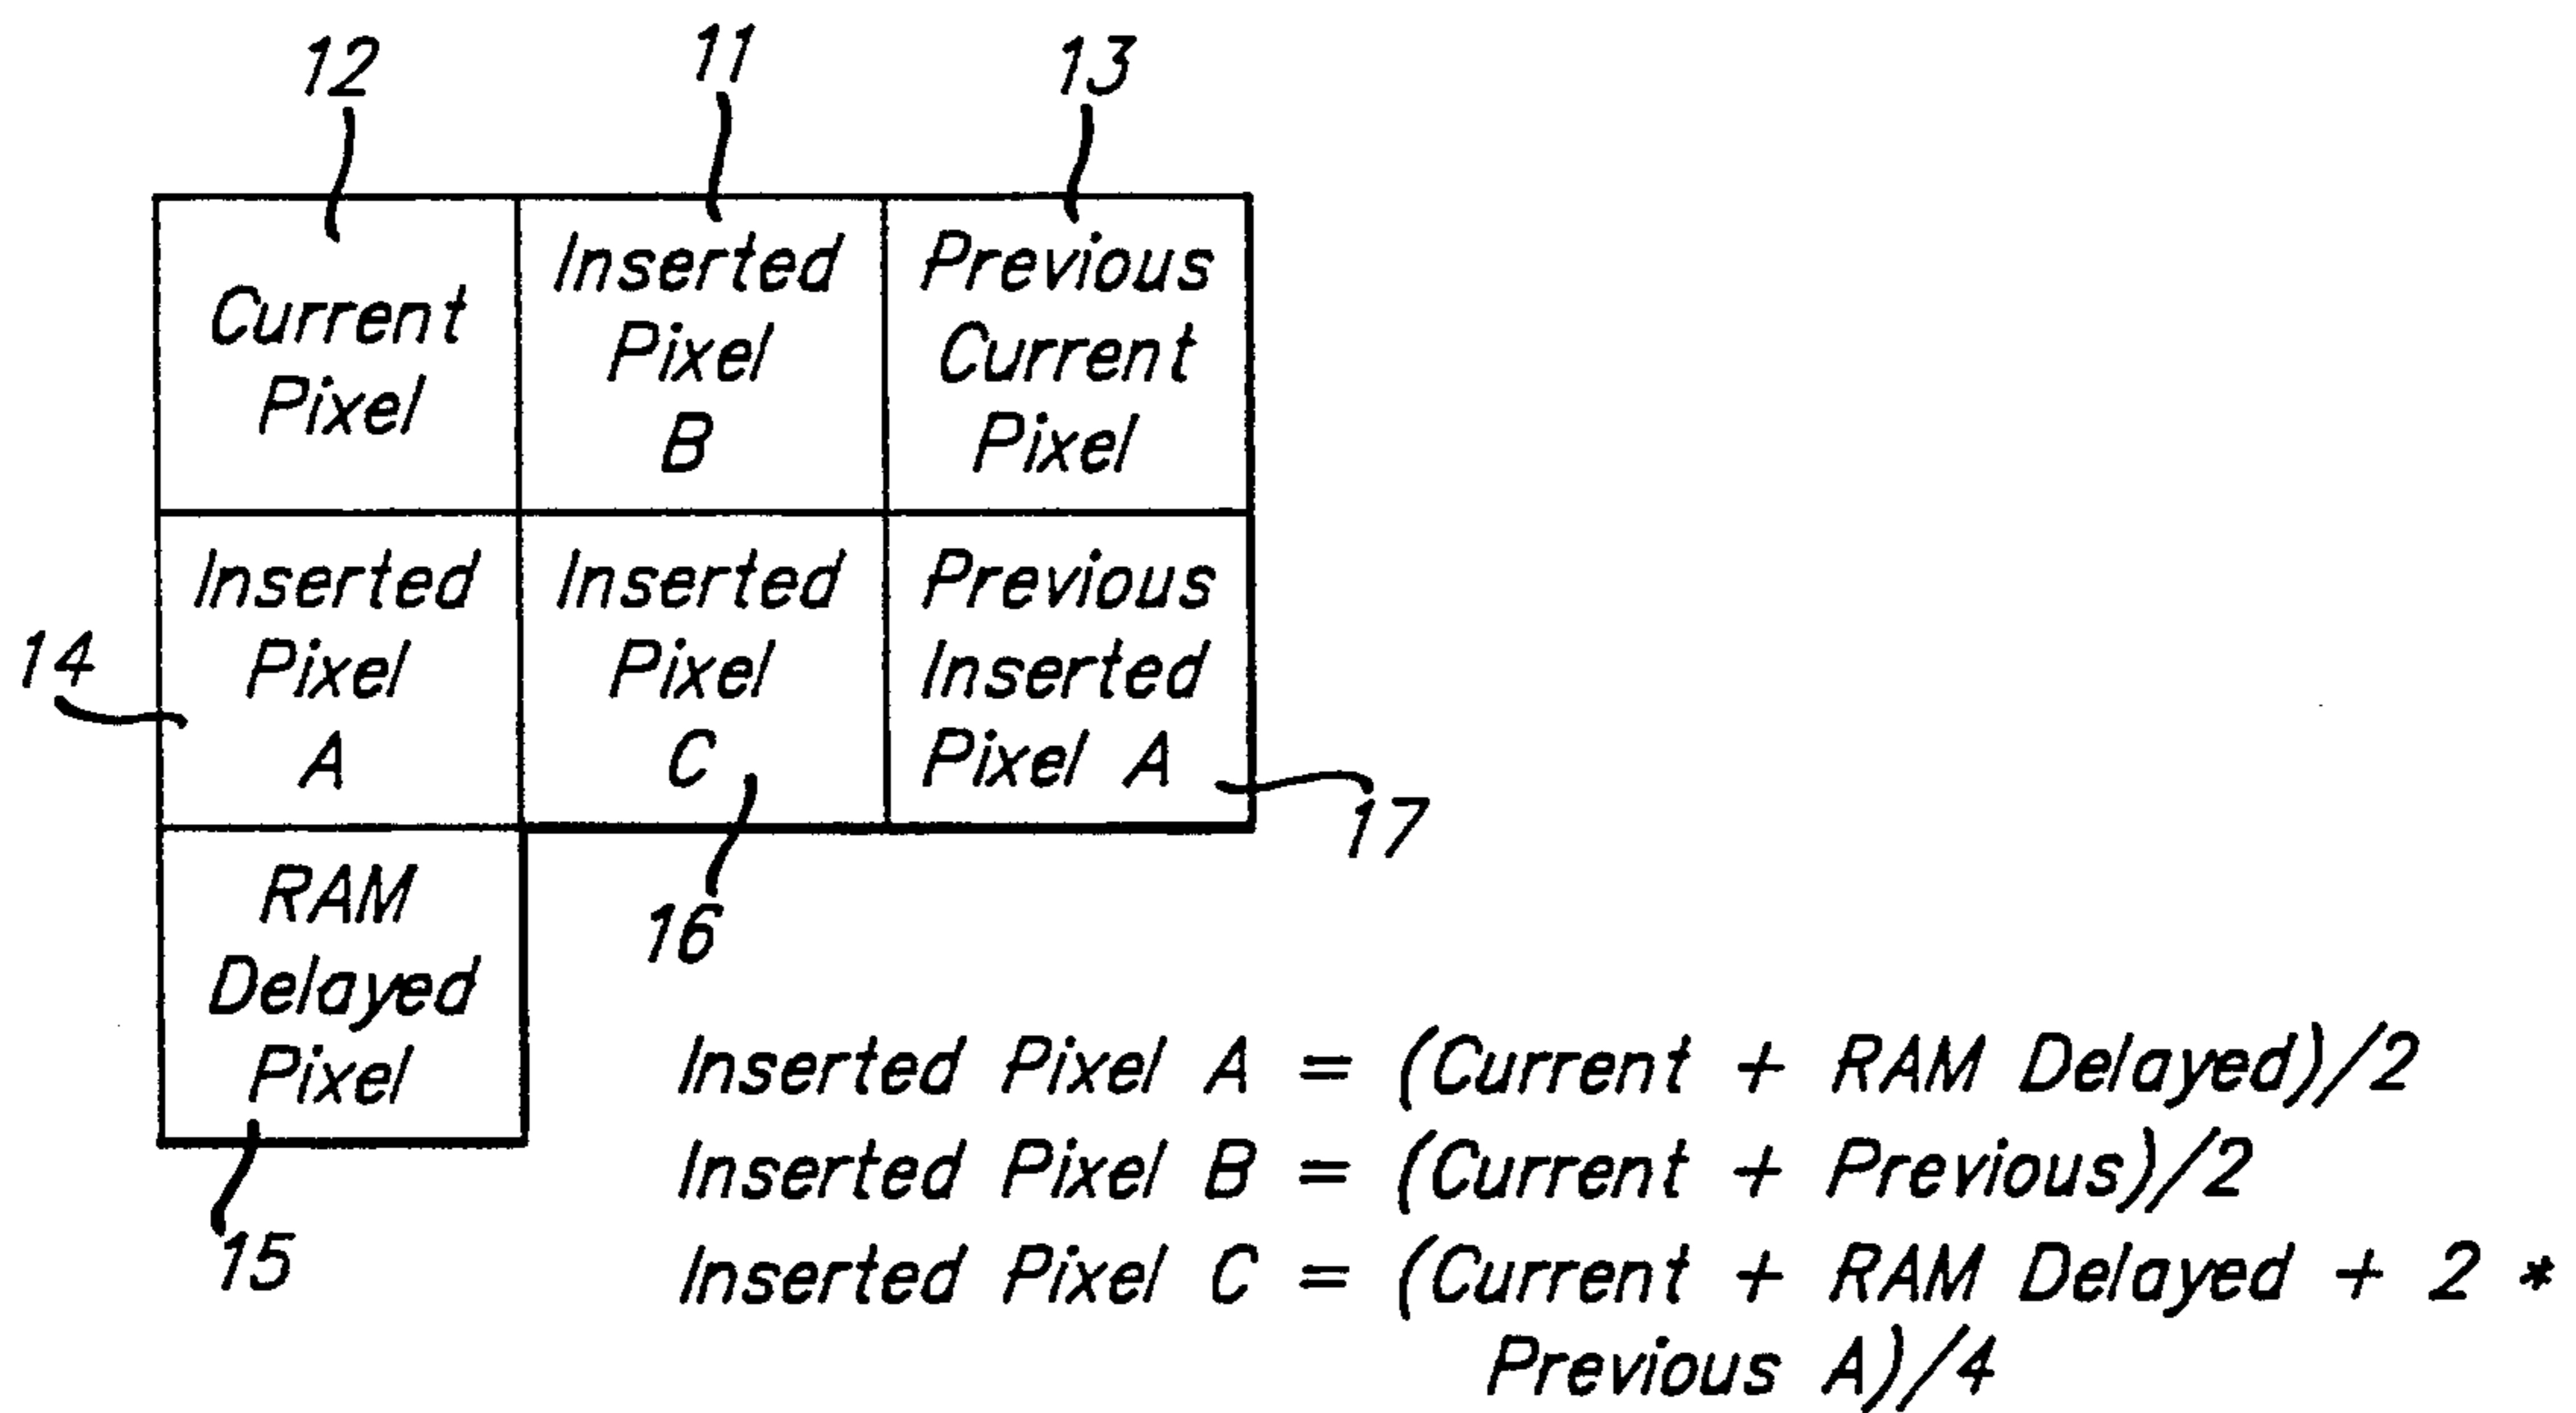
12 11 13

| Current Pixel | Inserted Pixel B | Previous Current Pixel |
|---|---|---|
| Inserted Pixel A | Inserted Pixel C | Previous Inserted Pixel A |
| RAM Delayed Pixel | | |

14 17 16 15

Inserted Pixel A = (Current + RAM Delayed)/2
Inserted Pixel B = (Current + Previous)/2
Inserted Pixel C = (Current + RAM Delayed + 2 * Previous A)/4